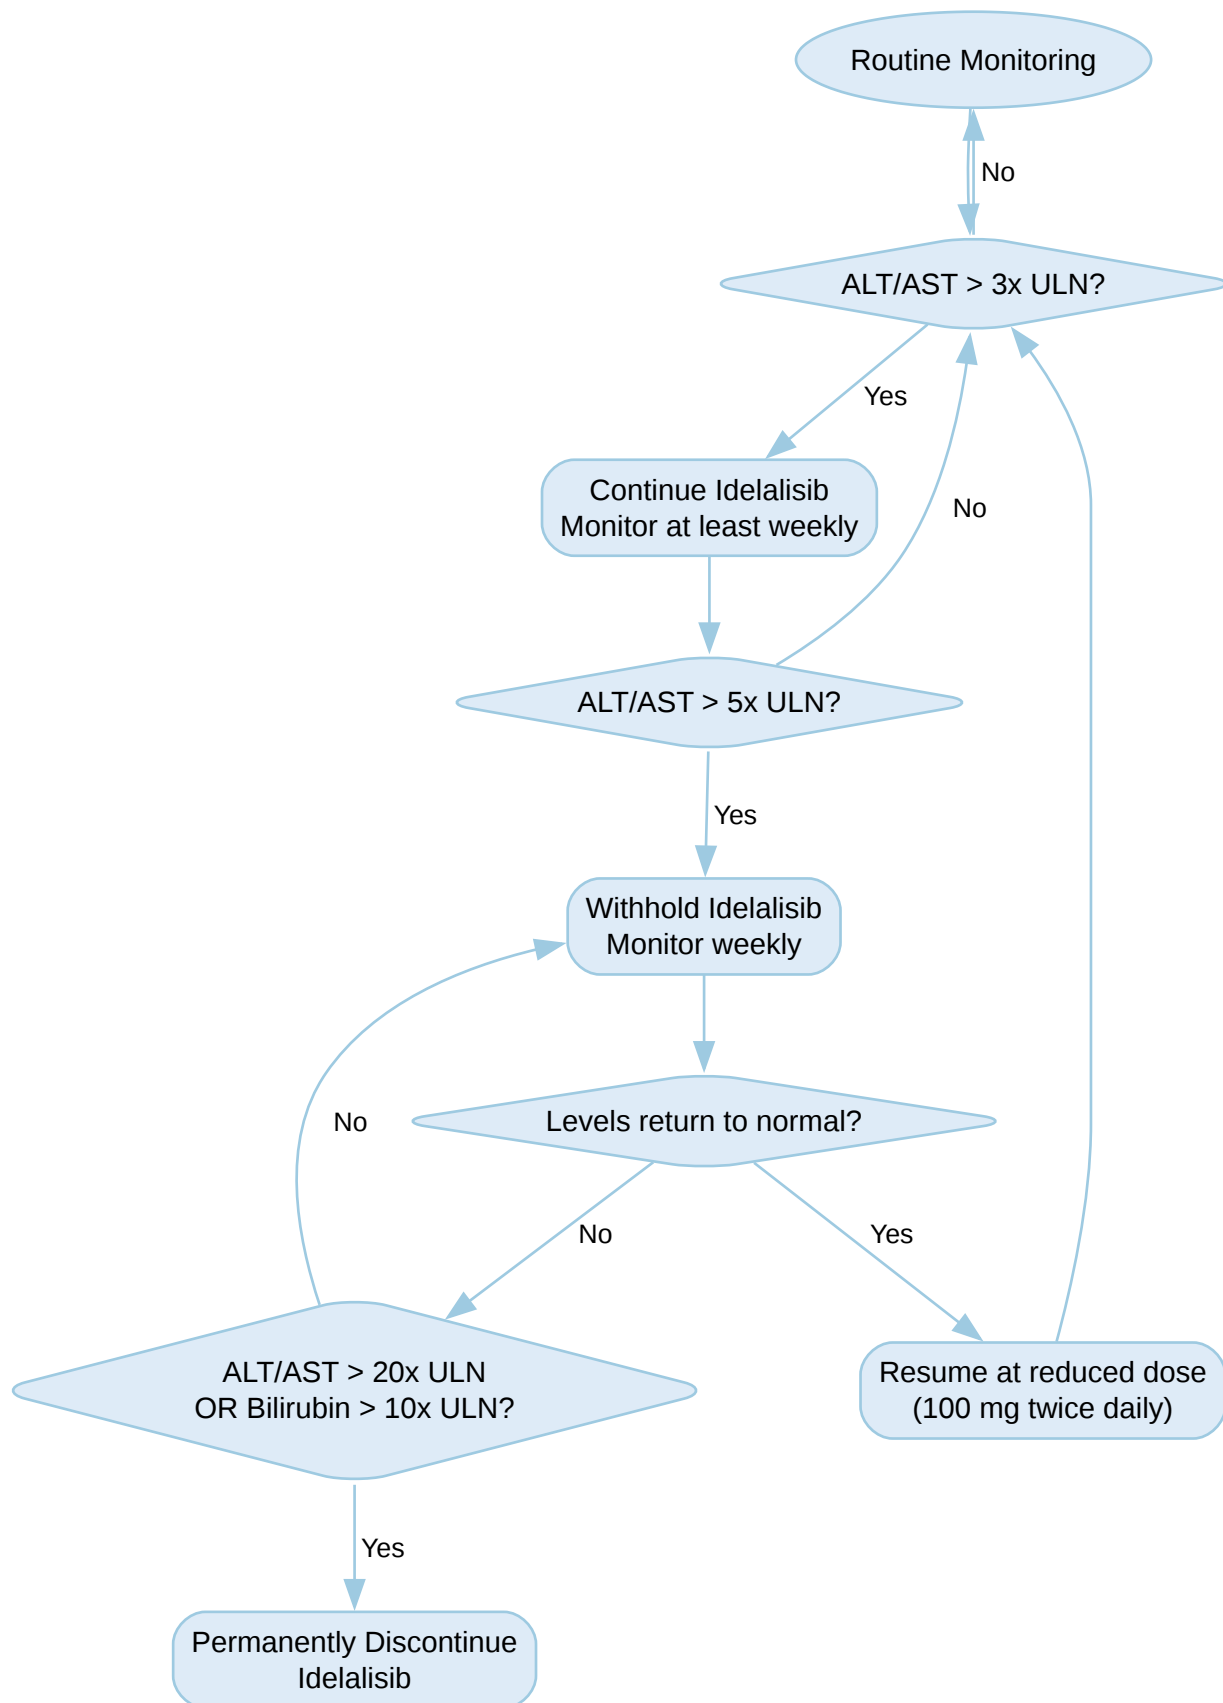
Routine Monitoring

No

ALT/AST > 3x ULN?

Yes

Continue Idelalisib
Monitor at least weekly

No

ALT/AST > 5x ULN?

Yes

Withhold Idelalisib
Monitor weekly

Levels return to normal?

No

No

Yes

ALT/AST > 20x ULN
OR Bilirubin > 10x ULN?

Resume at reduced dose
(100 mg twice daily)

Yes

Permanently Discontinue
Idelalisib